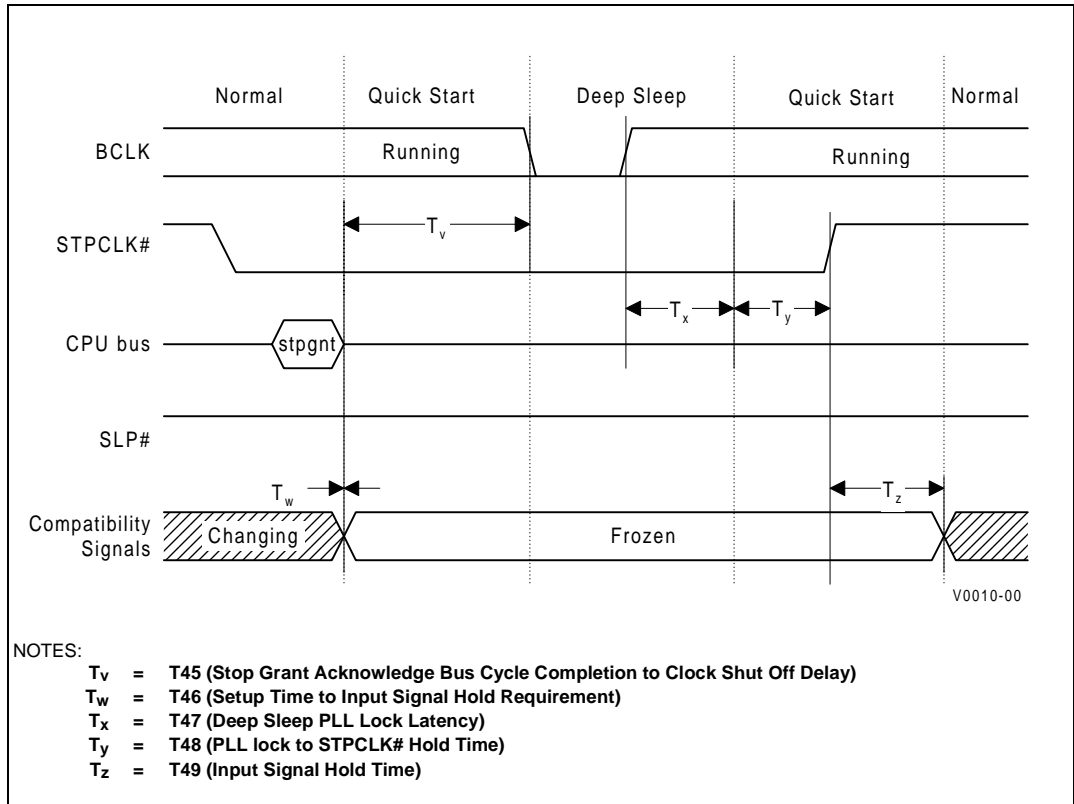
Normal Quick Start Deep Sleep Quick Start Normal

BCLK

Running

Running

STPCLK#

$T_v$

CPU bus

stpgnt

$T_x$

$T_y$

SLP#

$T_w$

$T_z$

Compatibility Signals

Changing

Frozen

V0010-00

NOTES:

$T_V$ = T45 (Stop Grant Acknowledge Bus Cycle Completion to Clock Shut Off Delay)

$T_W$ = T46 (Setup Time to Input Signal Hold Requirement)

$T_X$ = T47 (Deep Sleep PLL Lock Latency)

$T_Y$ = T48 (PLL lock to STPCLK# Hold Time)

$T_Z$ = T49 (Input Signal Hold Time)